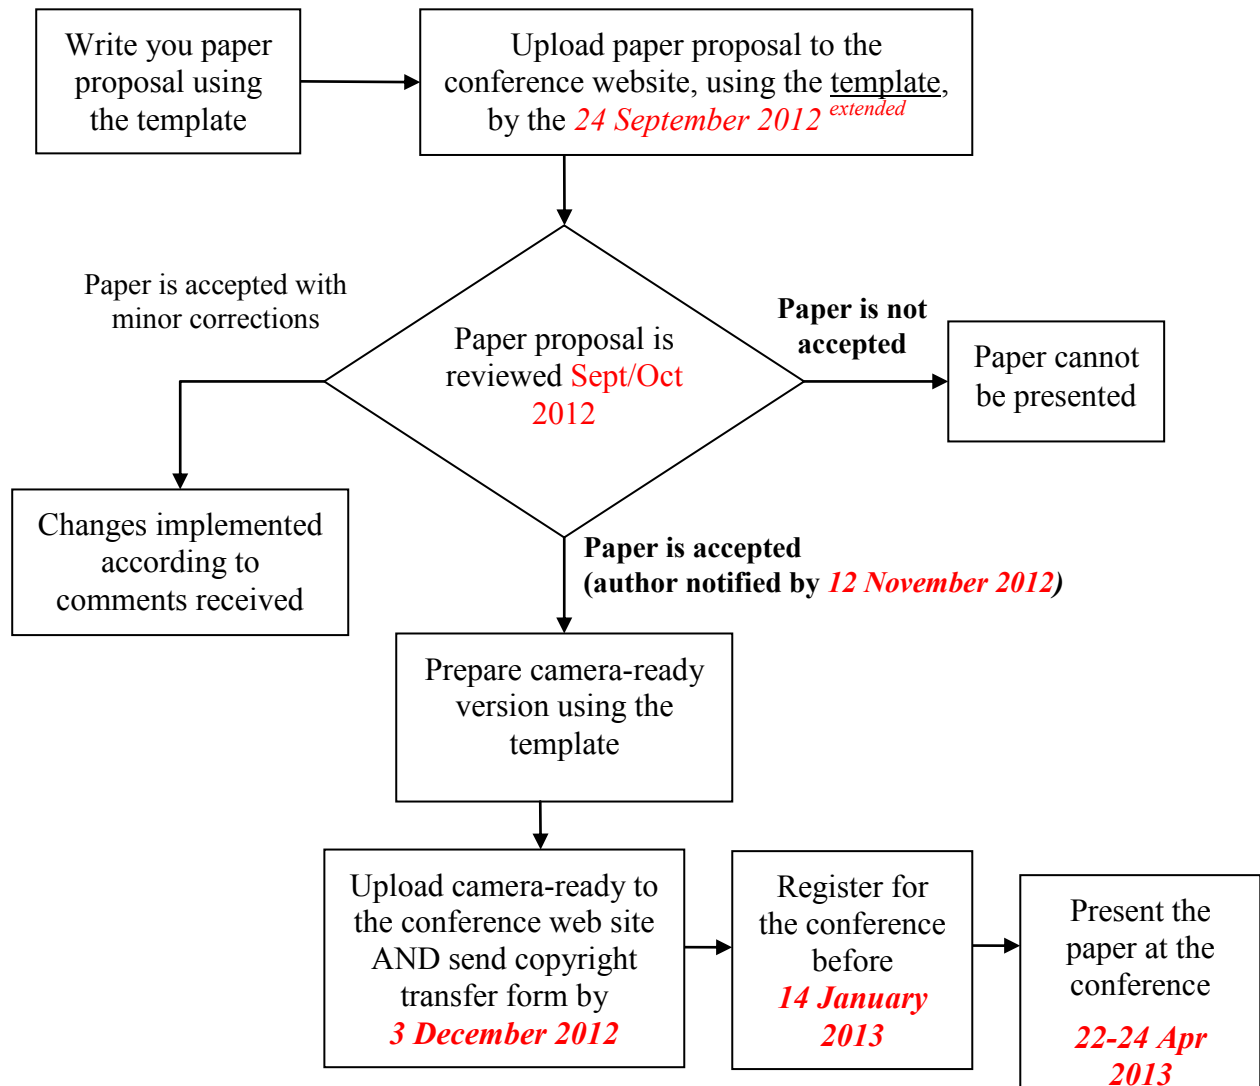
Write you paper proposal using the template

Upload paper proposal to the conference website, using the template, by the 24 September 2012 extended

Paper is accepted with minor corrections

Paper proposal is reviewed Sept/Oct 2012

Paper is not accepted

Paper cannot be presented

Changes implemented according to comments received

Paper is accepted (author notified by 12 November 2012)

Prepare camera-ready version using the template

Upload camera-ready to the conference web site AND send copyright transfer form by 3 December 2012

Register for the conference before 14 January 2013

Present the paper at the conference 22-24 Apr 2013